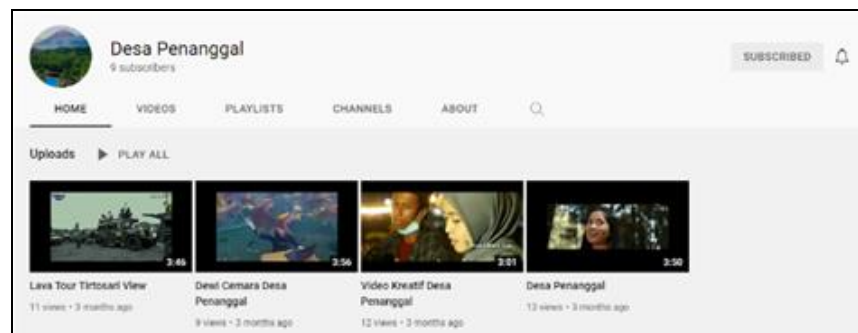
Desa Penanggal
9 subscribers

SUBSCRIBED

HOME VIDEOS PLAYLISTS CHANNELS ABOUT

Uploads PLAY ALL

3:46
Lava Tour Tirtosari View
11 views • 3 months ago

3:56
Dewi Cemara Desa Penanggal
9 views • 3 months ago

3:01
Video Kreatif Desa Penanggal
12 views • 3 months ago

3:50
Desa Penanggal
13 views • 3 months ago